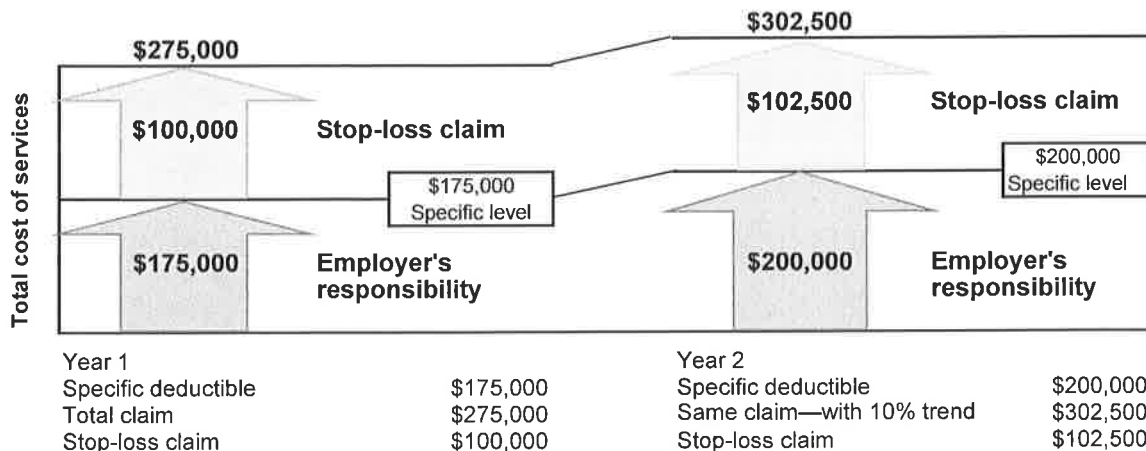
Total cost of services

$275,000

$100,000

Stop-loss claim

$175,000
Specific level

$175,000

Employer's responsibility

$302,500

$102,500

Stop-loss claim

$200,000
Specific level

$200,000

Employer's responsibility

Year 1

| | |
|---|---|
| Specific deductible | $175,000 |
| Total claim | $275,000 |
| Stop-loss claim | $100,000 |

Year 2

| | |
|---|---|
| Specific deductible | $200,000 |
| Same claim—with 10% trend | $302,500 |
| Stop-loss claim | $102,500 |